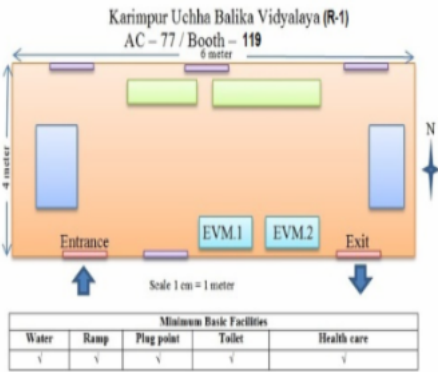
Karimpur Uchha Balika Vidyalaya (R-1)
AC – 77 / Booth – 119

6 meter

4 meter

N

EVM.1

EVM.2

Entrance

Exit

Scale 1 cm = 1 meter

| Minimum Basic Facilities | | | | |
|---|---|---|---|---|
| Water | Ramp | Plug point | Toilet | Health care |
| √ | √ | √ | √ | √ |